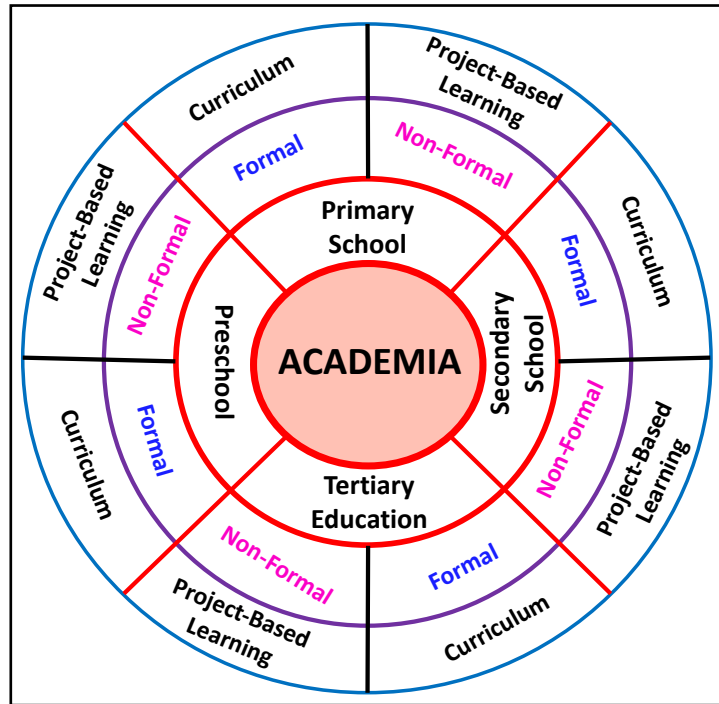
ACADEMIA

Primary School

Secondary School

Tertiary Education

Preschool

Formal

Non-Formal

Formal

Non-Formal

Formal

Non-Formal

Formal

Non-Formal

Curriculum

Project-Based Learning

Curriculum

Project-Based Learning

Curriculum

Project-Based Learning

Curriculum

Project-Based Learning